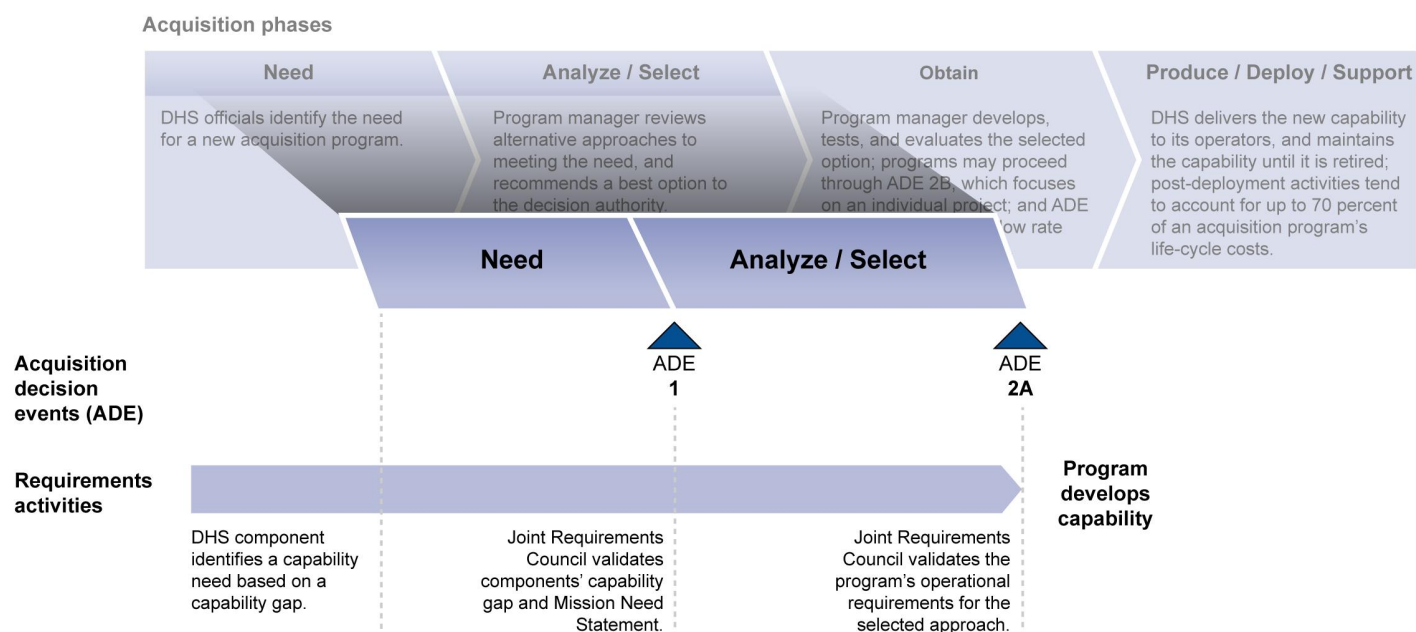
Acquisition phases

Need

DHS officials identify the need for a new acquisition program.

Analyze / Select

Program manager reviews alternative approaches to meeting the need, and recommends a best option to the decision authority.

Obtain

Program manager develops, tests, and evaluates the selected option; programs may proceed through ADE 2B, which focuses on an individual project; and ADE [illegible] ow rate

Produce / Deploy / Support

DHS delivers the new capability to its operators, and maintains the capability until it is retired; post-deployment activities tend to account for up to 70 percent of an acquisition program's life-cycle costs.

Need

Analyze / Select

Acquisition decision events (ADE)

ADE 1

ADE 2A

Requirements activities

Program develops capability

DHS component identifies a capability need based on a capability gap.

Joint Requirements Council validates components' capability gap and Mission Need Statement.

Joint Requirements Council validates the program's operational requirements for the selected approach.